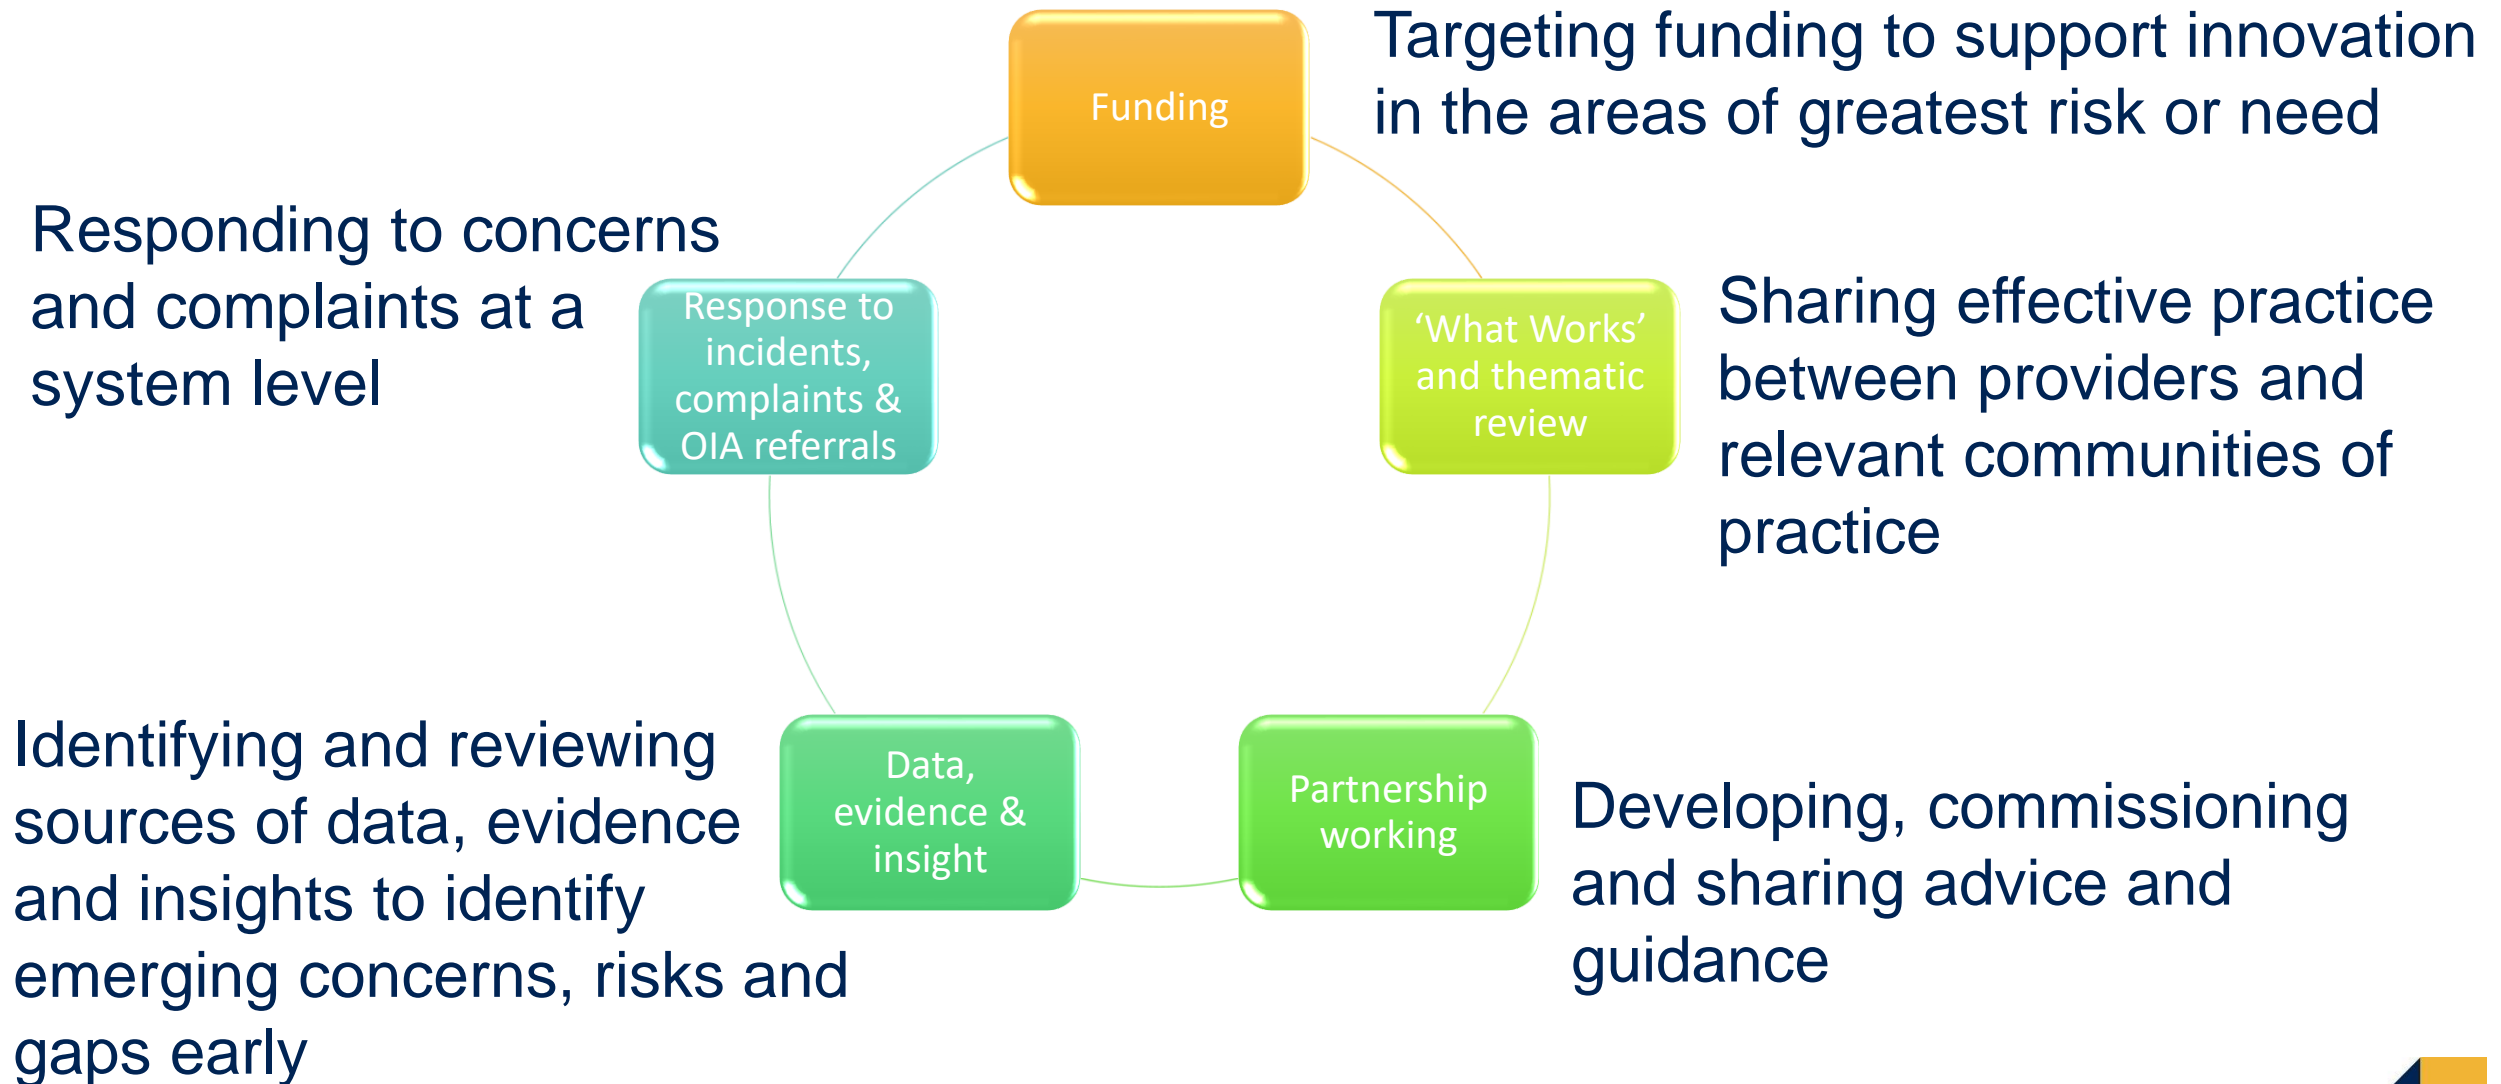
Funding

Targeting funding to support innovation in the areas of greatest risk or need

Responding to concerns and complaints at a system level

Response to incidents, complaints & OIA referrals

'What Works' and thematic review

Sharing effective practice between providers and relevant communities of practice

Identifying and reviewing sources of data, evidence and insights to identify emerging concerns, risks and gaps early

Data, evidence & insight

Partnership working

Developing, commissioning and sharing advice and guidance